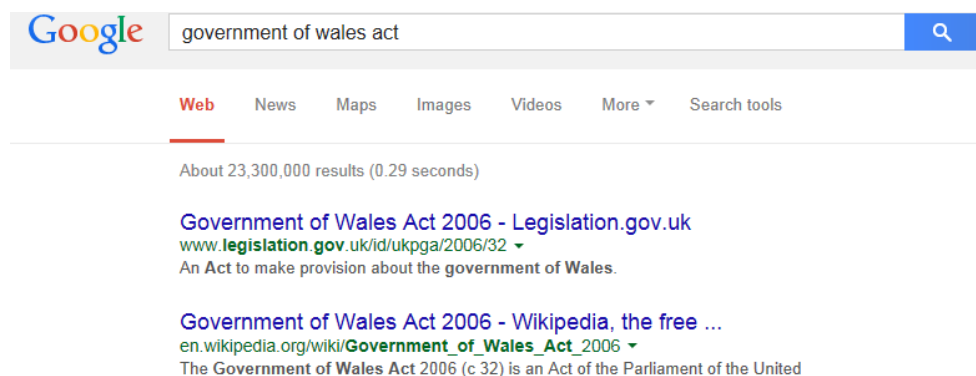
Google

government of wales act

Web News Maps Images Videos More Search tools

About 23,300,000 results (0.29 seconds)

Government of Wales Act 2006 - Legislation.gov.uk
www.legislation.gov.uk/id/ukpga/2006/32
An Act to make provision about the government of Wales.

Government of Wales Act 2006 - Wikipedia, the free ...
en.wikipedia.org/wiki/Government_of_Wales_Act_2006
The Government of Wales Act 2006 (c 32) is an Act of the Parliament of the United